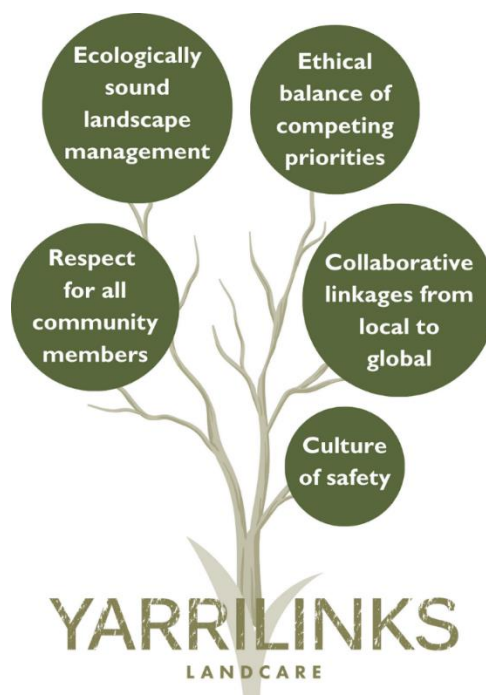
Ecologically sound landscape management

Ethical balance of competing priorities

Respect for all community members

Collaborative linkages from local to global

Culture of safety

YARRILINKS
LANDCARE